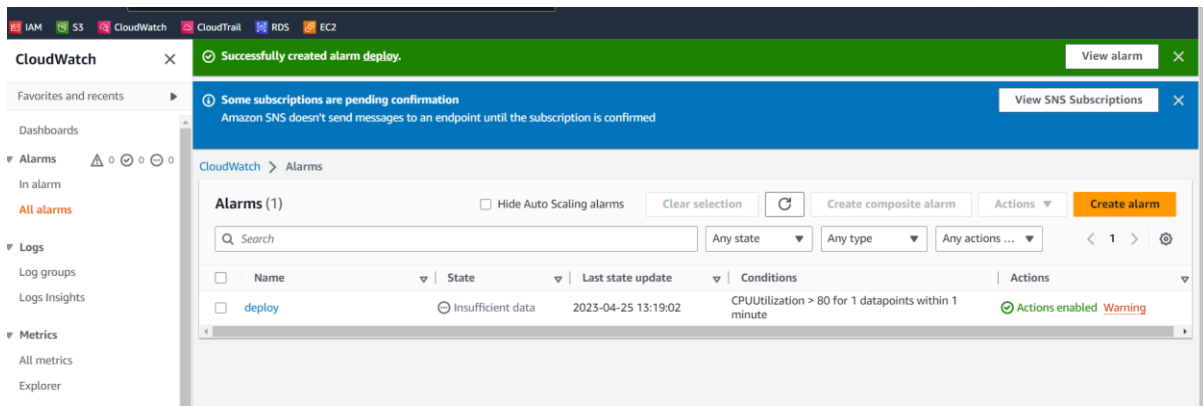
IAM S3 CloudWatch CloudTrail RDS EC2

CloudWatch ✕

Favorites and recents ▶

Dashboards

▼ Alarms ⚠ 0 ⊘ 0 ⊖ 0

In alarm

All alarms

▼ Logs

Log groups

Logs Insights

▼ Metrics

All metrics

Explorer

Successfully created alarm deploy.

View alarm ✕

Some subscriptions are pending confirmation

Amazon SNS doesn't send messages to an endpoint until the subscription is confirmed

View SNS Subscriptions ✕

CloudWatch > Alarms

Alarms (1)

Hide Auto Scaling alarms

Clear selection

Create composite alarm

Actions ▼

Create alarm

Search

Any state ▼

Any type ▼

Any actions ... ▼

< 1 >

| | Name | State | Last state update | Conditions | Actions |
|---|---|---|---|---|---|
| | deploy | Insufficient data | 2023-04-25 13:19:02 | CPUUtilization > 80 for 1 datapoints within 1 minute | Actions enabled Warning |